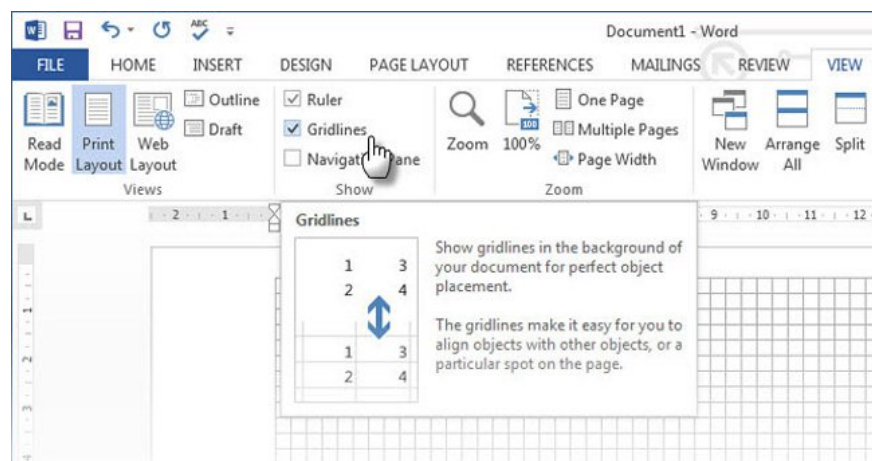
Document1 - Word

FILE HOME INSERT DESIGN PAGE LAYOUT REFERENCES MAILINGS REVIEW VIEW

Read Mode Print Layout Web Layout Outline Draft
Views

Ruler
Gridlines
Navigat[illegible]ane
Show

Zoom 100% One Page Multiple Pages Page Width
Zoom

New Window Arrange All Split

2 1 9 10 11 12

Gridlines

| 1 | 3 |
|---|---|
| 2 | 4 |
| 1 | 3 |
| 2 | 4 |

Show gridlines in the background of your document for perfect object placement.

The gridlines make it easy for you to align objects with other objects, or a particular spot on the page.

1 2 3